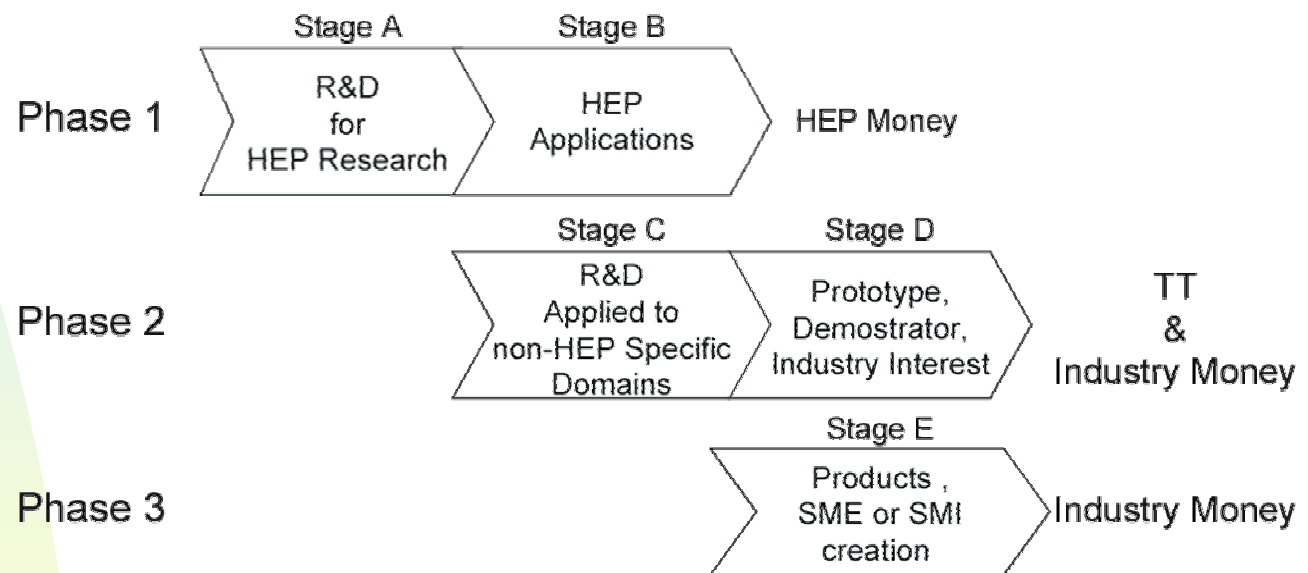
Stage A
Stage B

Phase 1

R&D
for
HEP Research

HEP
Applications

HEP Money

Stage C
Stage D

Phase 2

R&D
Applied to
non-HEP Specific
Domains

Prototype,
Demostrator,
Industry Interest

TT
&
Industry Money

Stage E

Phase 3

Products ,
SME or SMI
creation

Industry Money